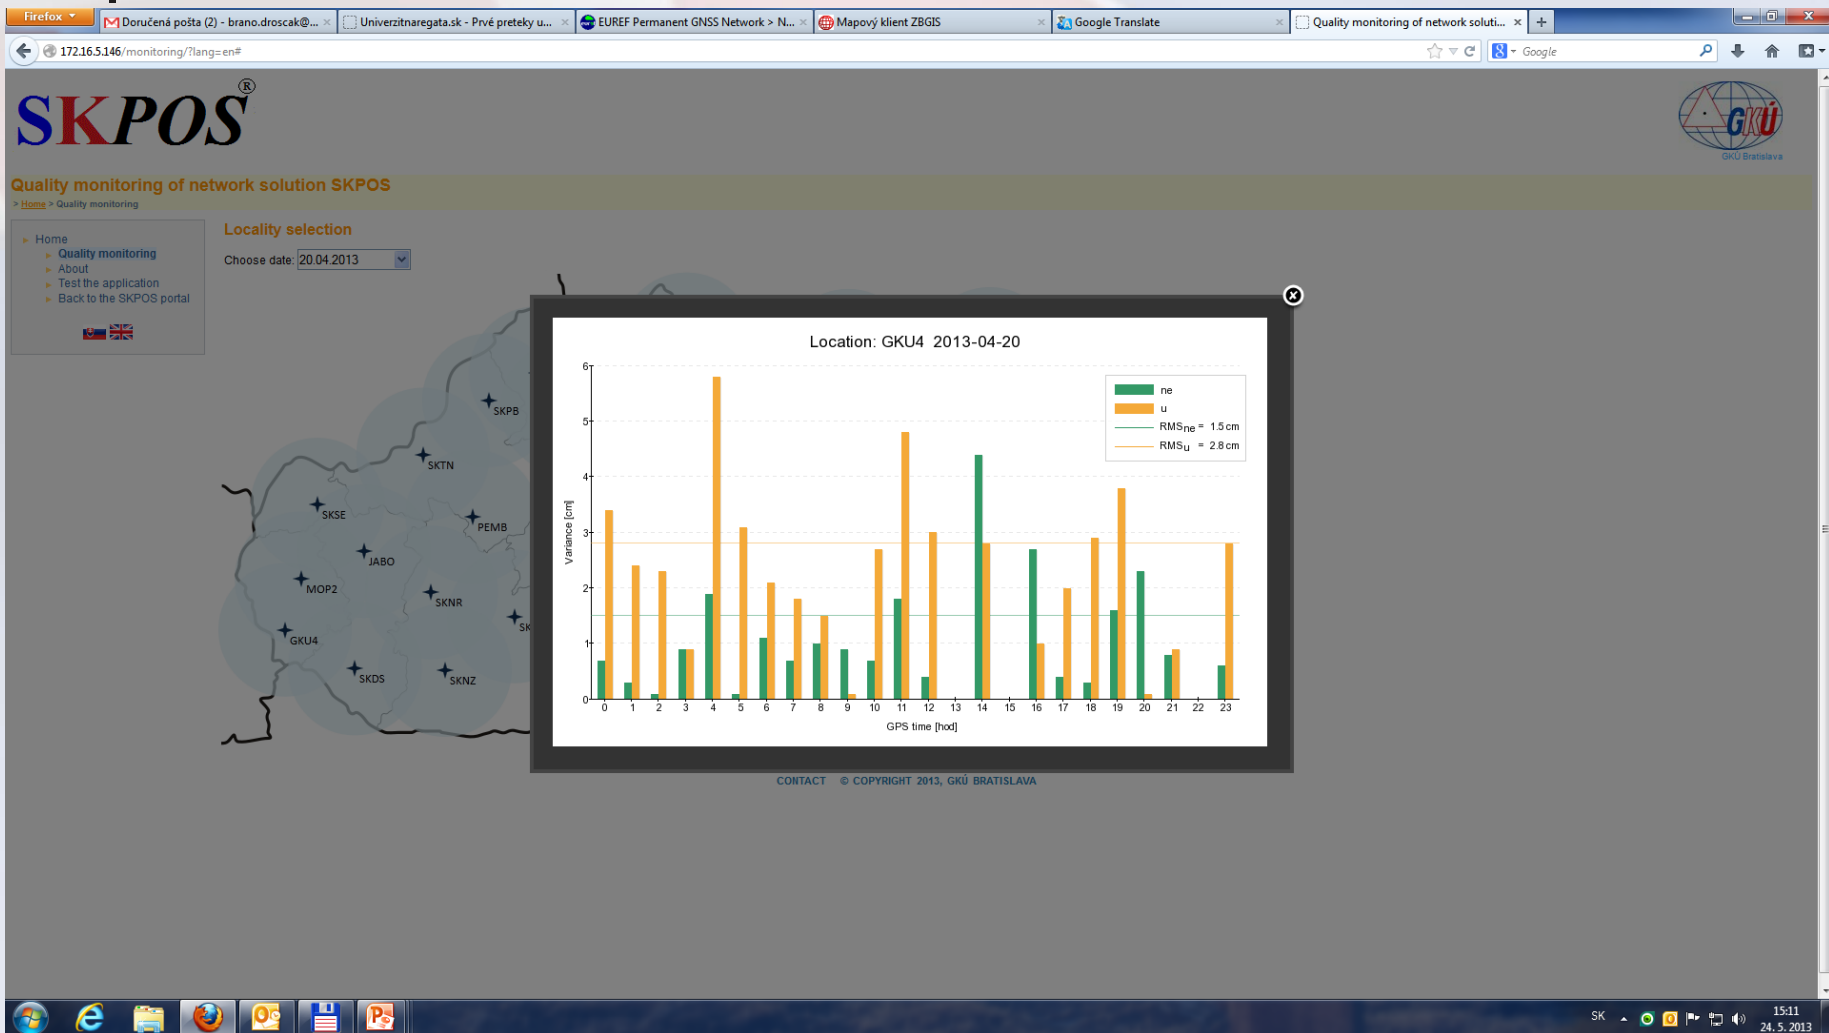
Firefox
Doručená pošta (2) - brano.droscak@...
Univerzitnaregata.sk - Prvé preteky u...
EUREF Permanent GNSS Network > N...
Mapový klient ZBGIS
Google Translate
Quality monitoring of network soluti...

172.16.5.146/monitoring/?lang=en#

Google

SKPOS®

GKÚ Bratislava

Quality monitoring of network solution SKPOS

> Home > Quality monitoring

Home
Quality monitoring
About
Test the application
Back to the SKPOS portal

Locality selection

Choose date: 20.04.2013

SKPB
SKTN
SKSE
PEMB
JABO
MOP2
SKNR
GKU4
SKDS
SKNZ
SK

Location: GKU4 2013-04-20

ne
u
RMS$_{ne}$ = 1.5 cm
RMS$_{u}$ = 2.8 cm

Variance [cm]

0
1
2
3
4
5
6

0 1 2 3 4 5 6 7 8 9 10 11 12 13 14 15 16 17 18 19 20 21 22 23

GPS time [hod]

CONTACT © COPYRIGHT 2013, GKÚ BRATISLAVA

SK 15:11 24. 5. 2013